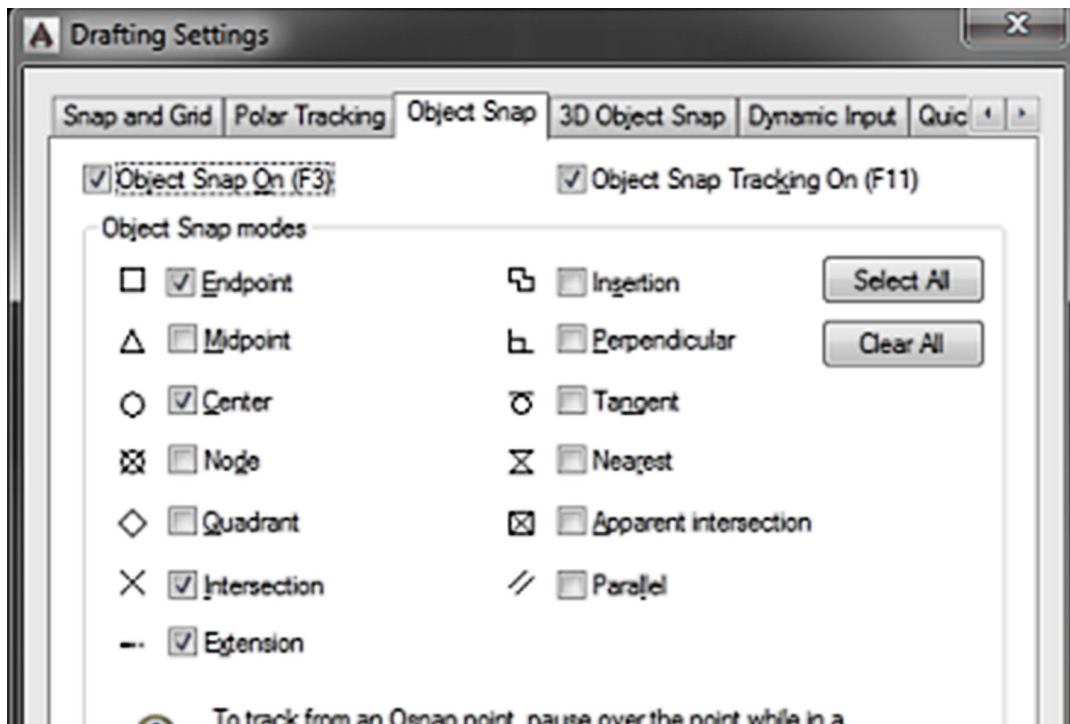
Drafting Settings

Snap and Grid | Polar Tracking | Object Snap | 3D Object Snap | Dynamic Input | Quic

Object Snap On (F3)
Object Snap Tracking On (F11)

Object Snap modes

Endpoint
Midpoint
Center
Node
Quadrant
Intersection
Extension

Insertion
Perpendicular
Tangent
Nearest
Apparent intersection
Parallel

Select All
Clear All

To track from an Osnap point, pause over the point while in a